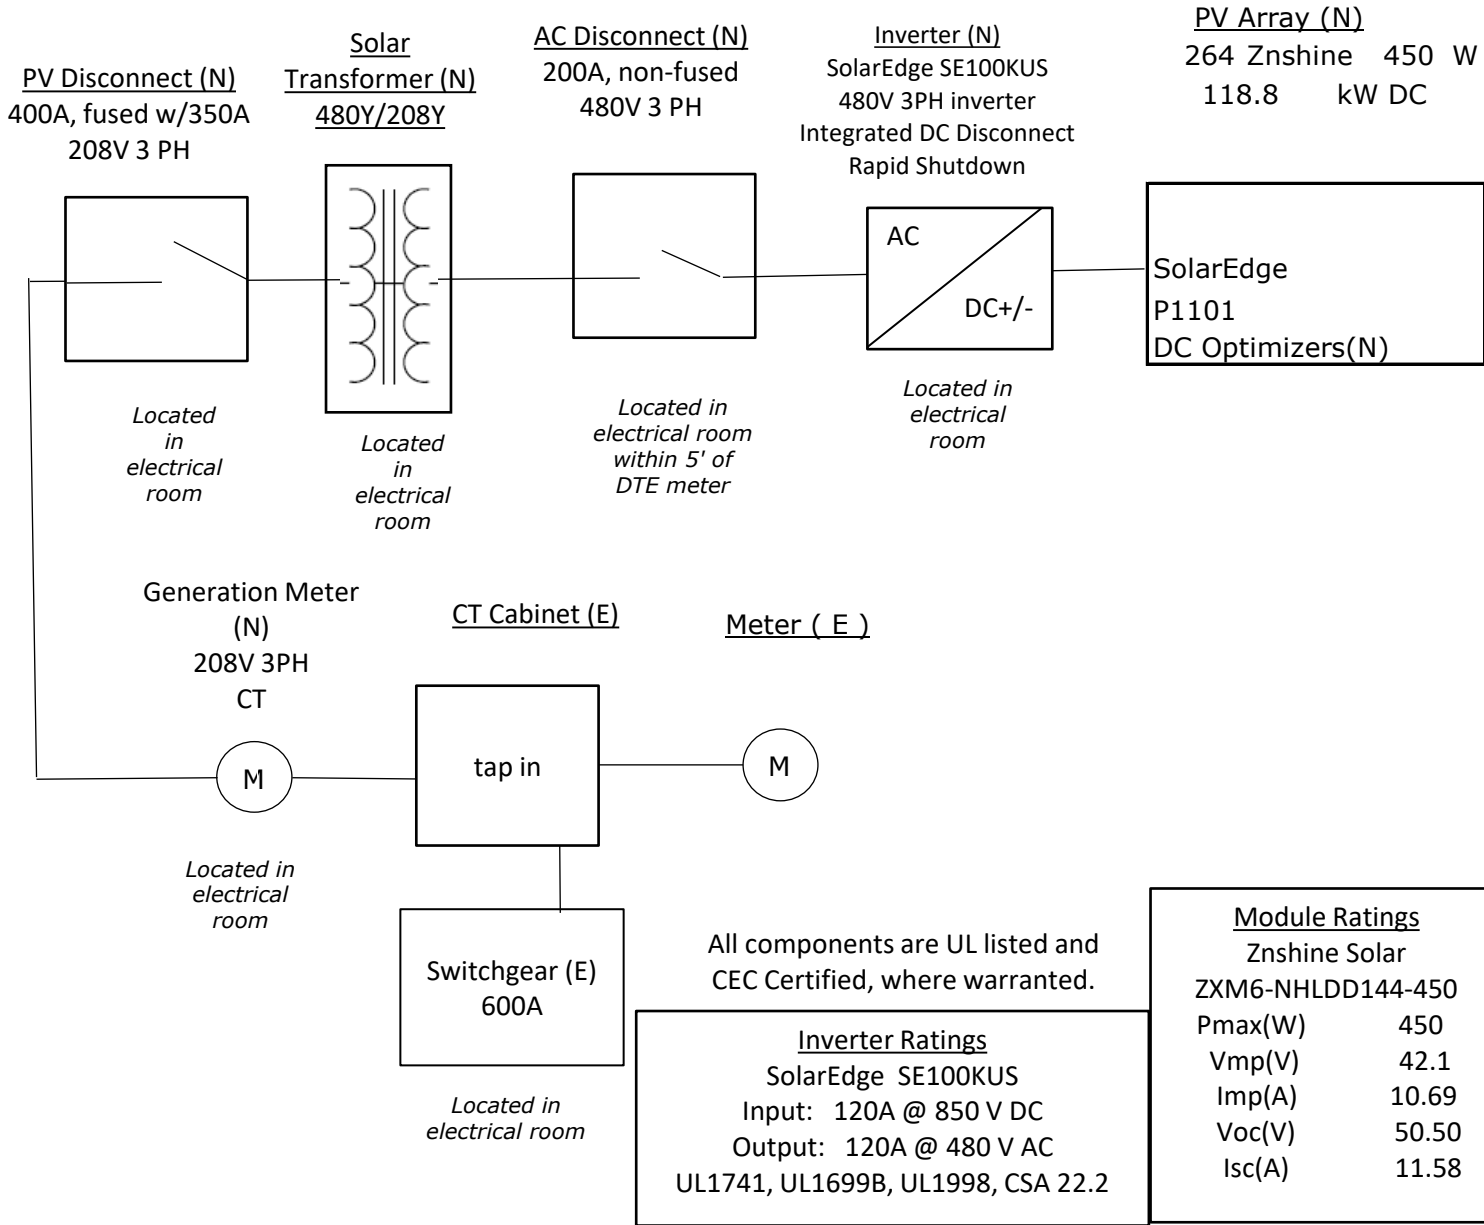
PV Disconnect (N)
400A, fused w/350A
208V 3 PH

Solar
Transformer (N)
480Y/208Y

AC Disconnect (N)
200A, non-fused
480V 3 PH

Inverter (N)
SolarEdge SE100KUS
480V 3PH inverter
Integrated DC Disconnect
Rapid Shutdown

PV Array (N)
264 Znshine 450 W
118.8 kW DC

AC

DC+/-

SolarEdge
P1101
DC Optimizers(N)

Located in electrical room

Located in electrical room

Located in electrical room within 5' of DTE meter

Located in electrical room

Generation Meter
(N)
208V 3PH
CT

CT Cabinet (E)

Meter ( E )

M

tap in

M

Located in electrical room

Switchgear (E)
600A

Located in electrical room

All components are UL listed and CEC Certified, where warranted.

Inverter Ratings
SolarEdge SE100KUS
Input: 120A @ 850 V DC
Output: 120A @ 480 V AC
UL1741, UL1699B, UL1998, CSA 22.2

Module Ratings
Znshine Solar
ZXM6-NHLDD144-450

| | |
|---|---|
| Pmax(W) | 450 |
| Vmp(V) | 42.1 |
| Imp(A) | 10.69 |
| Voc(V) | 50.50 |
| Isc(A) | 11.58 |